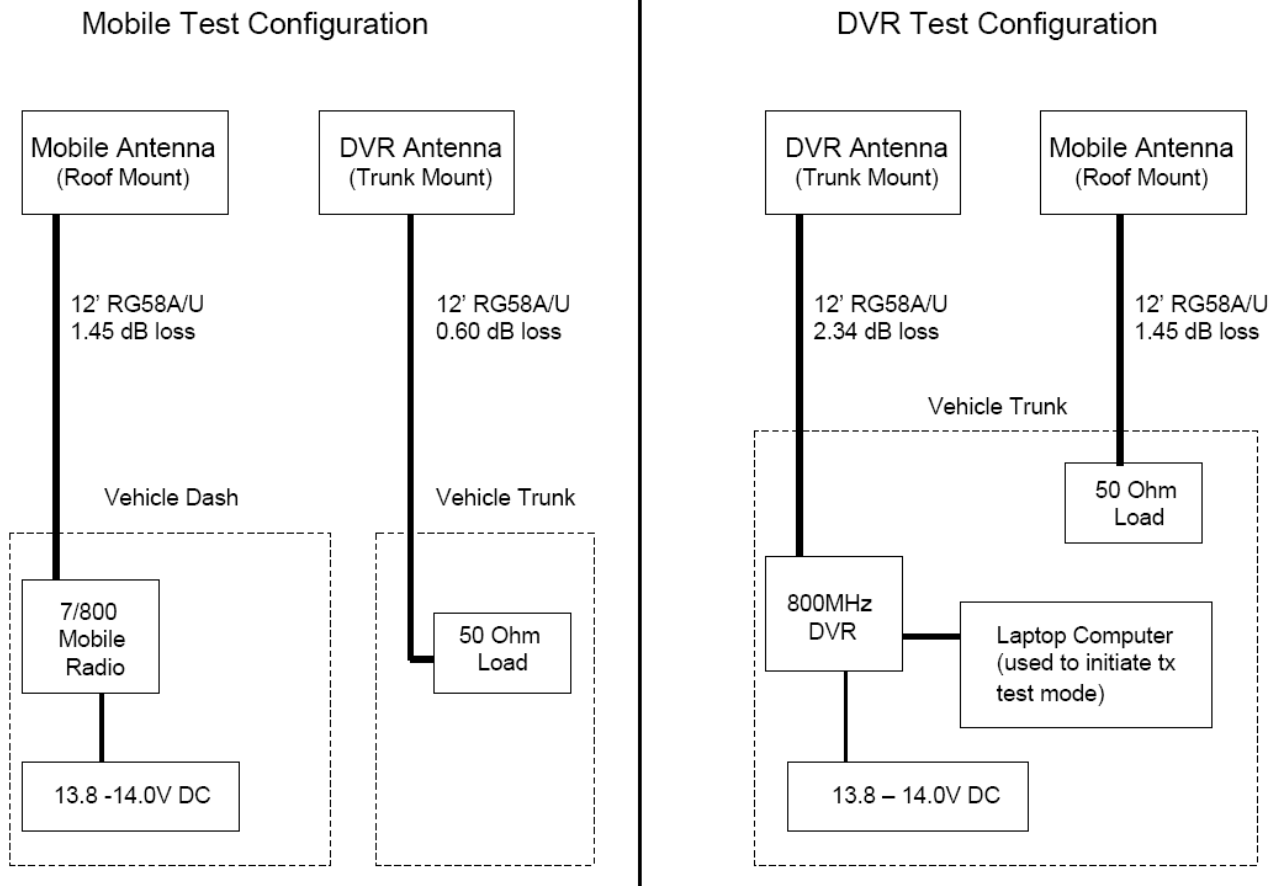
Mobile Test Configuration

Mobile Antenna
(Roof Mount)

DVR Antenna
(Trunk Mount)

12' RG58A/U
1.45 dB loss

12' RG58A/U
0.60 dB loss

Vehicle Dash

Vehicle Trunk

7/800
Mobile
Radio

50 Ohm
Load

13.8 -14.0V DC

DVR Test Configuration

DVR Antenna
(Trunk Mount)

Mobile Antenna
(Roof Mount)

12' RG58A/U
2.34 dB loss

12' RG58A/U
1.45 dB loss

Vehicle Trunk

50 Ohm
Load

800MHz
DVR

Laptop Computer
(used to initiate tx
test mode)

13.8 – 14.0V DC